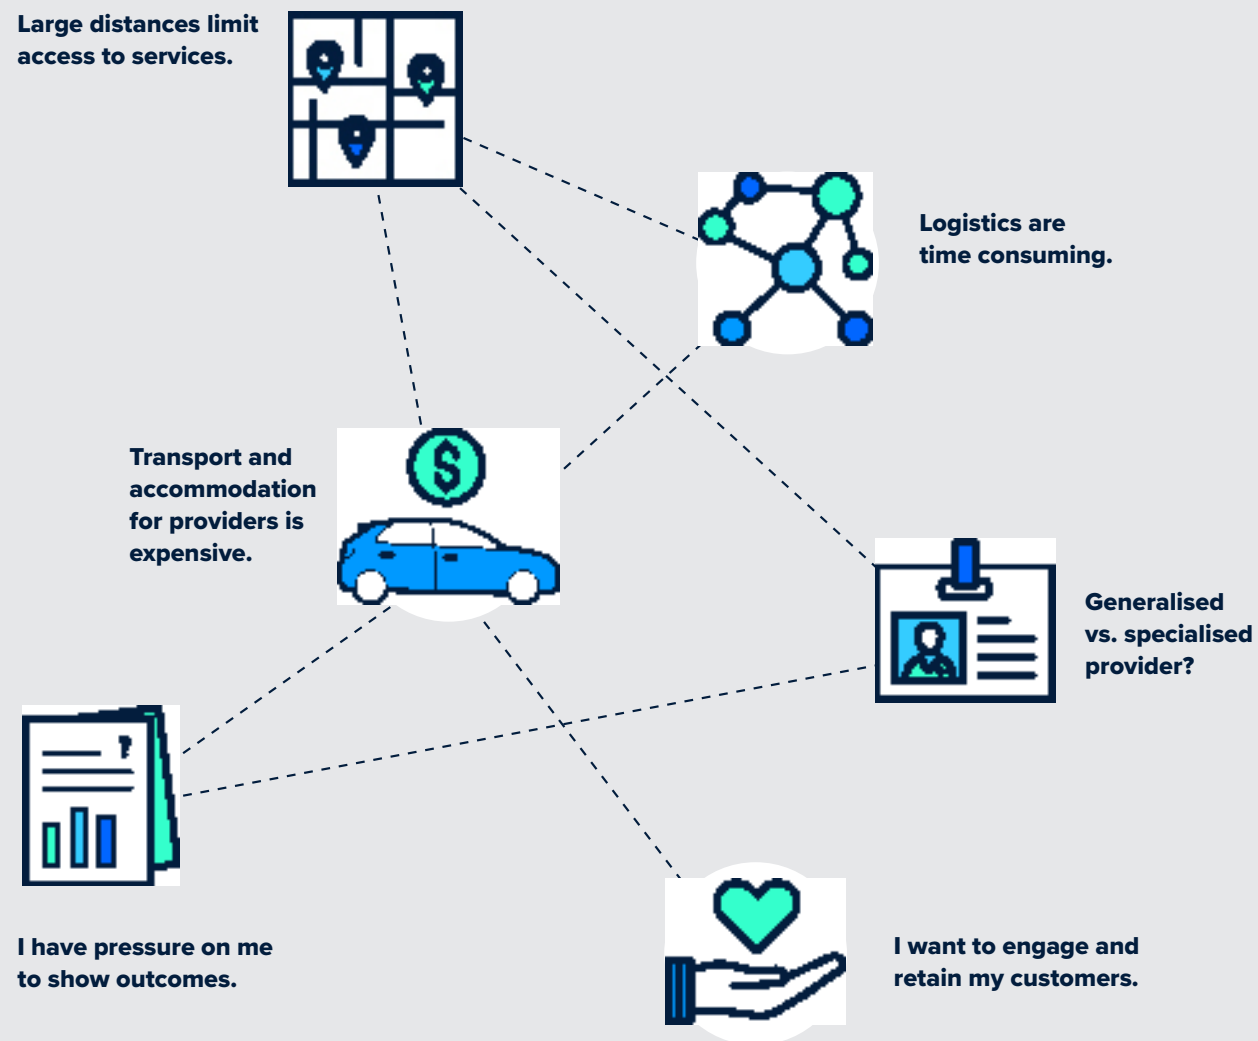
Large distances limit access to services.

Logistics are time consuming.

Transport and accommodation for providers is expensive.

Generalised vs. specialised provider?

I have pressure on me to show outcomes.

I want to engage and retain my customers.